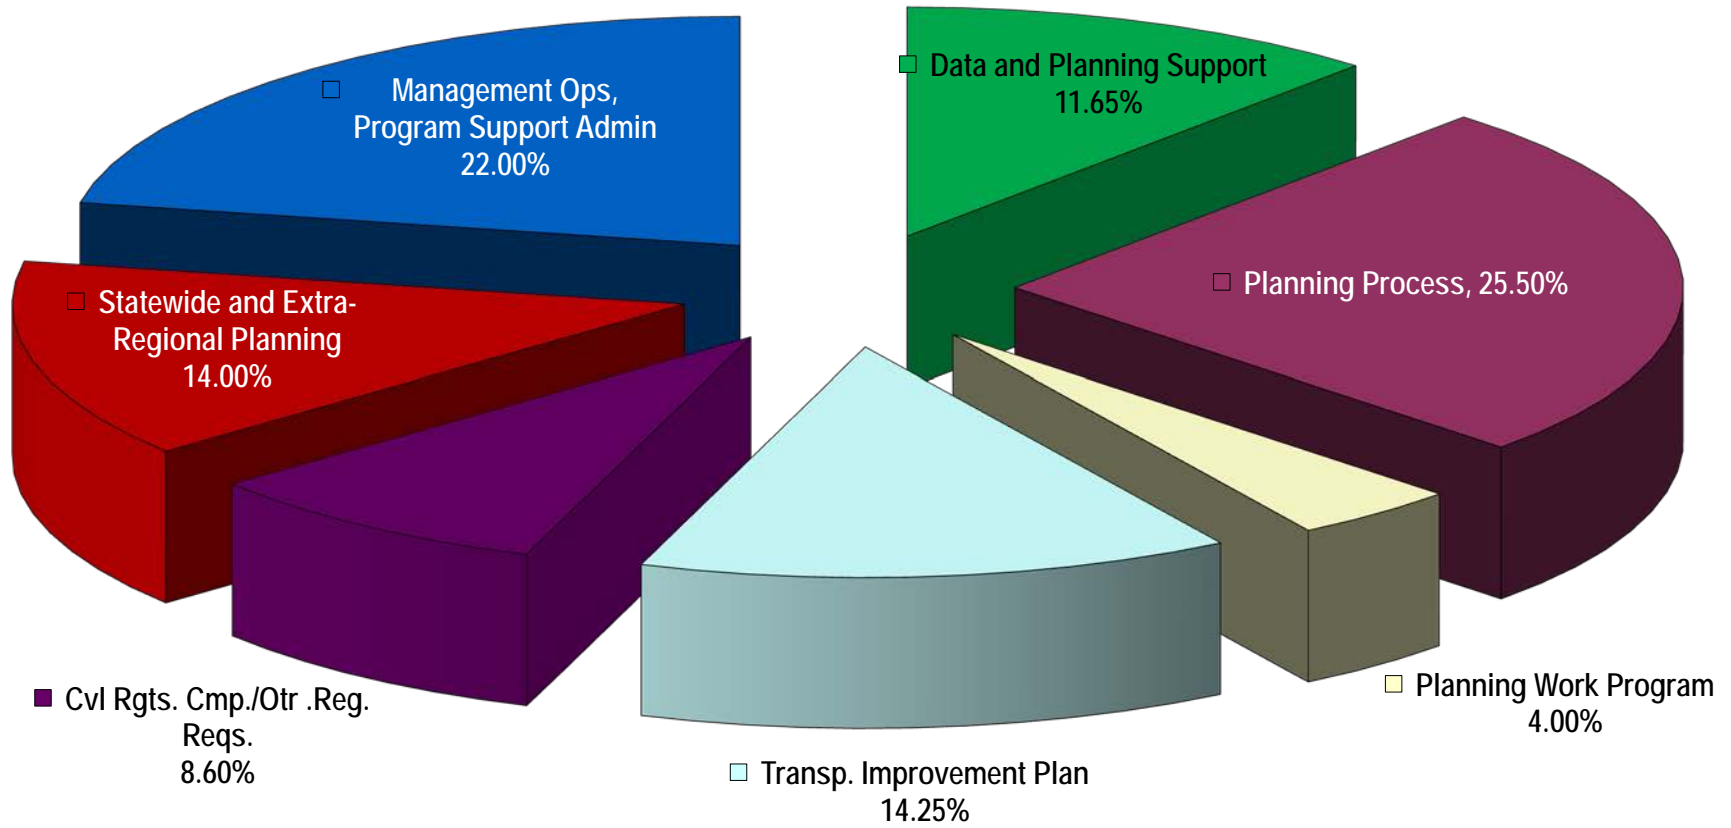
Management Ops, Program Support Admin 22.00%

Data and Planning Support 11.65%

Statewide and Extra-Regional Planning 14.00%

Planning Process, 25.50%

Cvl Rgts. Cmp./Otr .Reg. Reqs. 8.60%

Transp. Improvement Plan 14.25%

Planning Work Program 4.00%